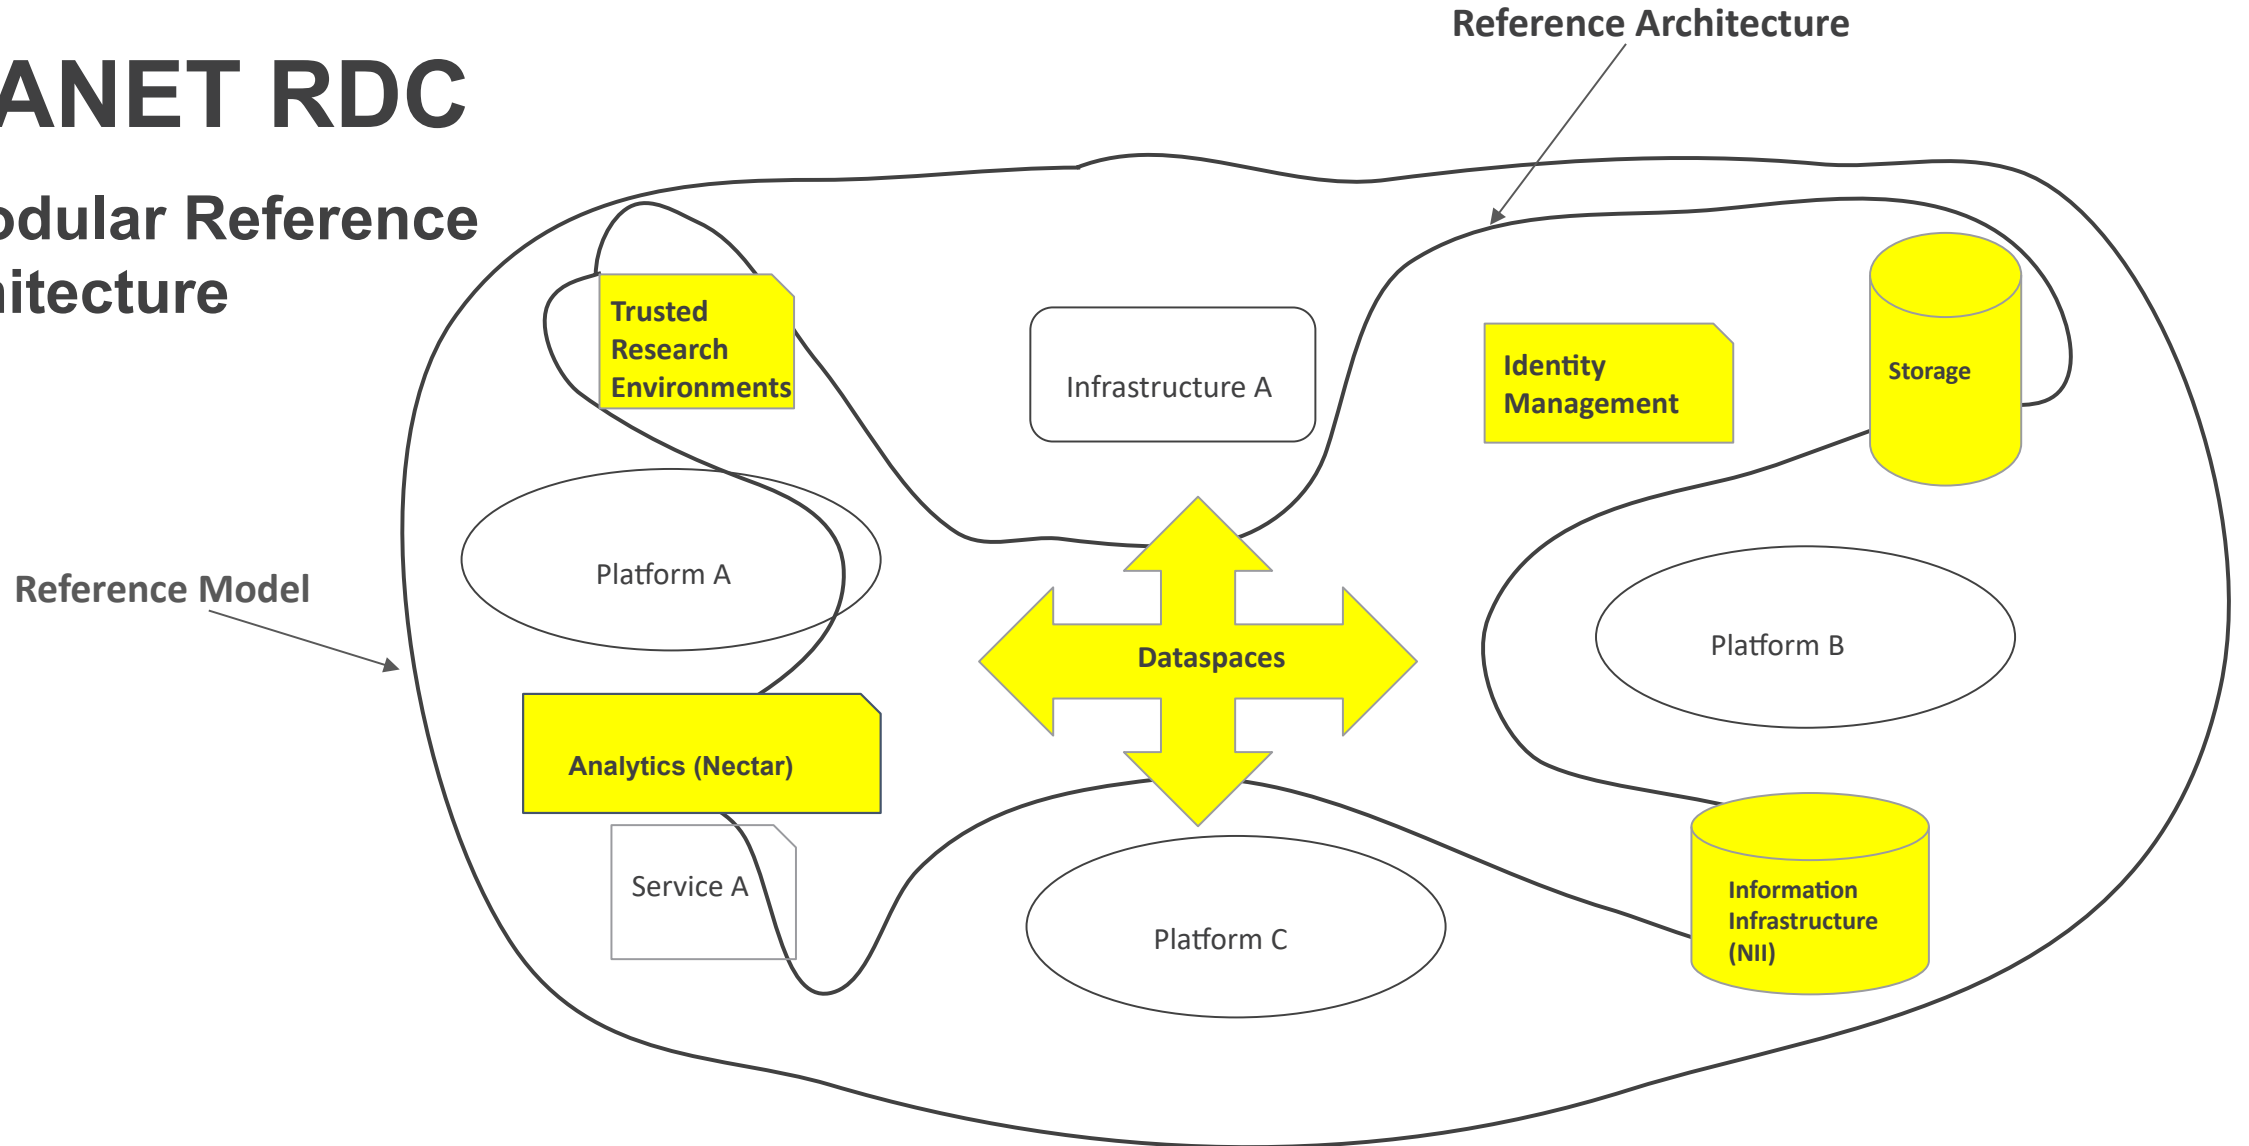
ANET RDC

odular Reference itecture

Reference Architecture

Trusted Research Environments

Infrastructure A

Identity Management

Storage

Platform A

Reference Model

Dataspaces

Platform B

Analytics (Nectar)

Service A

Platform C

Information Infrastructure (NII)